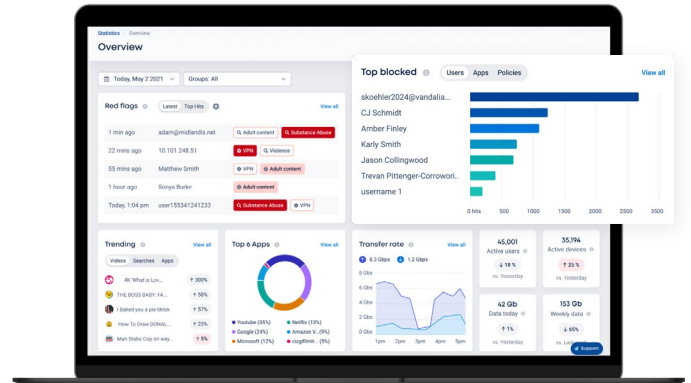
Statistics / Overview

Overview

Today, May 2 2021

Groups: All

Red flags

Latest Top Hits

View all

1 min ago adam@midlandis.net Adult content Substance Abuse

22 mins ago 10.101.248.51 VPN Violence

55 mins ago Matthew Smith VPN Adult content

1 hour ago Sonya Burke Adult content

Today, 1:04 pm user155341241233 Substance Abuse VPN

Top blocked

Users Apps Policies

View all

skoehler2024@vandalia...

CJ Schmidt

Amber Finley

Karly Smith

Jason Collingwood

Trevan Pittenger-Corroworі...

username 1

0 hits 500 1000 1500 2000 2500 3500

Trending

View all

Videos Searches Apps

4K 'What is Lov... 300%

THE BOSS BABY: F... 58%

I baked you a pie tiktok 57%

How To Draw DONAL... 23%

Man Stabs Cop on way... 5%

Top 6 Apps

View all

Youtube (35%) Netflix (13%)

Google (24%) Amazon V.. (9%)

Microsoft (12%) c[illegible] (5%)

Transfer rate

View all

8.3 Gbps 1.2 Gbps

10 Gbs

8 Gbs

6 Gbs

4 Gbs

2 Gbs

0 Gbs

1pm 2pm 3pm 4pm 5pm

45,001

Active users

18 %

vs. Yesterday

35,194

Active devices

25 %

vs. Yesterday

42 Gb

Data today

1%

vs. Yesterday

153 Gb

Weekly data

65%

vs. Last

Support